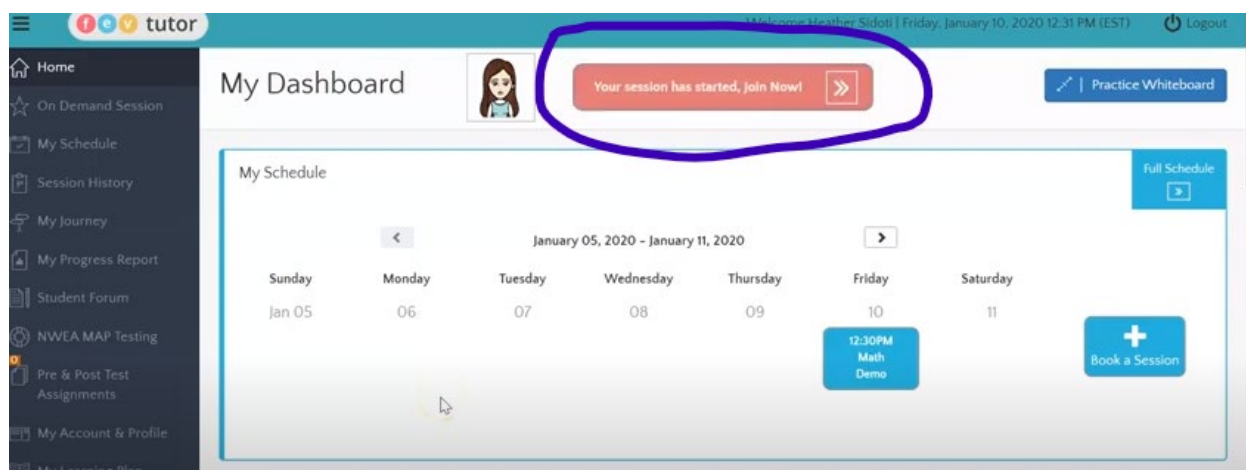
fev tutor

Welcome Heather Sidoti | Friday, January 10, 2020 12:31 PM (EST)

Logout

Home
On Demand Session
My Schedule
Session History
My Journey
My Progress Report
Student Forum
NWEA MAP Testing
Pre & Post Test Assignments
My Account & Profile
My Learning Plan

My Dashboard

Your session has started, Join Now!

Practice Whiteboard

My Schedule

Full Schedule

January 05, 2020 - January 11, 2020

| Sunday | Monday | Tuesday | Wednesday | Thursday | Friday | Saturday |
|---|---|---|---|---|---|---|
| Jan 05 | 06 | 07 | 08 | 09 | 10 | 11 |
| | | | | | 12:30PM Math Demo | |

Book a Session